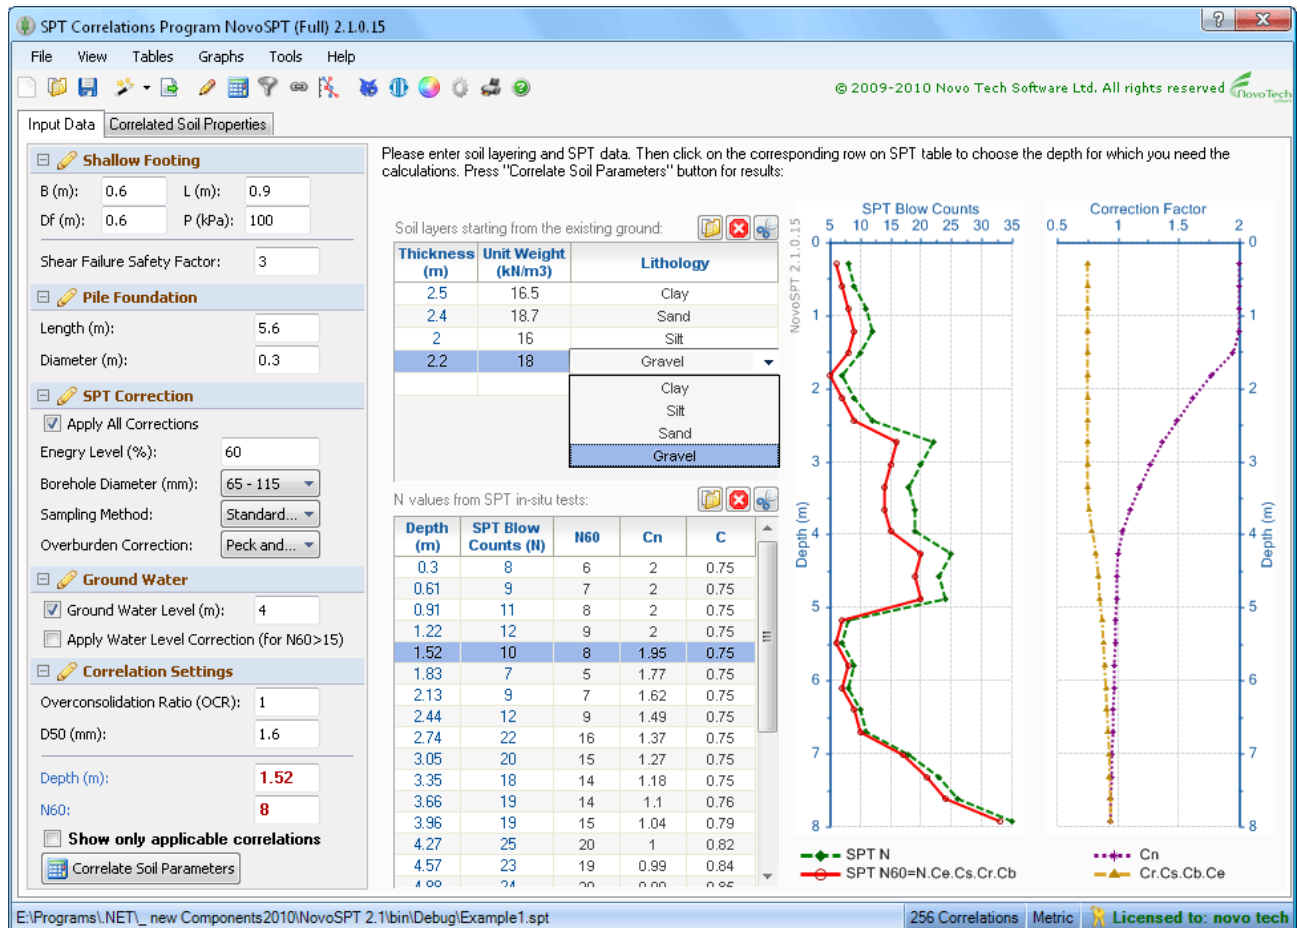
SPT Correlations Program NovoSPT (Full) 2.1.0.15

File View Tables Graphs Tools Help

© 2009-2010 Novo Tech Software Ltd. All rights reserved NovoTech

Input Data | Correlated Soil Properties

Shallow Footing
B (m): 0.6 L (m): 0.9
Df (m): 0.6 P (kPa): 100
Shear Failure Safety Factor: 3

Pile Foundation
Length (m): 5.6
Diameter (m): 0.3

SPT Correction
Apply All Corrections
Energy Level (%): 60
Borehole Diameter (mm): 65 - 115
Sampling Method: Standard...
Overburden Correction: Peck and...

Ground Water
Ground Water Level (m): 4
Apply Water Level Correction (for N60>15)

Correlation Settings
Overconsolidation Ratio (OCR): 1
D50 (mm): 1.6
Depth (m): 1.52
N60: 8
Show only applicable correlations
Correlate Soil Parameters

Please enter soil layering and SPT data. Then click on the corresponding row on SPT table to choose the depth for which you need the calculations. Press "Correlate Soil Parameters" button for results:

Soil layers starting from the existing ground:

| Thickness (m) | Unit Weight (kN/m3) | Lithology |
|---|---|---|
| 2.5 | 16.5 | Clay |
| 2.4 | 18.7 | Sand |
| 2 | 16 | Silt |
| 2.2 | 18 | Gravel |

Clay
Silt
Sand
Gravel

N values from SPT in-situ tests:

| Depth (m) | SPT Blow Counts (N) | N60 | Cn | C |
|---|---|---|---|---|
| 0.3 | 8 | 6 | 2 | 0.75 |
| 0.61 | 9 | 7 | 2 | 0.75 |
| 0.91 | 11 | 8 | 2 | 0.75 |
| 1.22 | 12 | 9 | 2 | 0.75 |
| 1.52 | 10 | 8 | 1.95 | 0.75 |
| 1.83 | 7 | 5 | 1.77 | 0.75 |
| 2.13 | 9 | 7 | 1.62 | 0.75 |
| 2.44 | 12 | 9 | 1.49 | 0.75 |
| 2.74 | 22 | 16 | 1.37 | 0.75 |
| 3.05 | 20 | 15 | 1.27 | 0.75 |
| 3.35 | 18 | 14 | 1.18 | 0.75 |
| 3.66 | 19 | 14 | 1.1 | 0.76 |
| 3.96 | 19 | 15 | 1.04 | 0.79 |
| 4.27 | 25 | 20 | 1 | 0.82 |
| 4.57 | 23 | 19 | 0.99 | 0.84 |
| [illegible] | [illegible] | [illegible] | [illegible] | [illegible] |

NovoSPT 2.1.0.15

SPT Blow Counts
5 10 15 20 25 30 35
0 1 2 3 4 5 6 7 8
Depth (m)
SPT N
SPT N60=N.Ce.Cs.Cr.Cb

Correction Factor
0.5 1 1.5 2
0 1 2 3 4 5 6 7 8
Depth (m)
Cn
Cr.Cs.Cb.Ce

E:\Programs\.NET\_ new Components2010\NovoSPT 2.1\bin\Debug\Example1.spt | 256 Correlations | Metric | Licensed to: novo tech